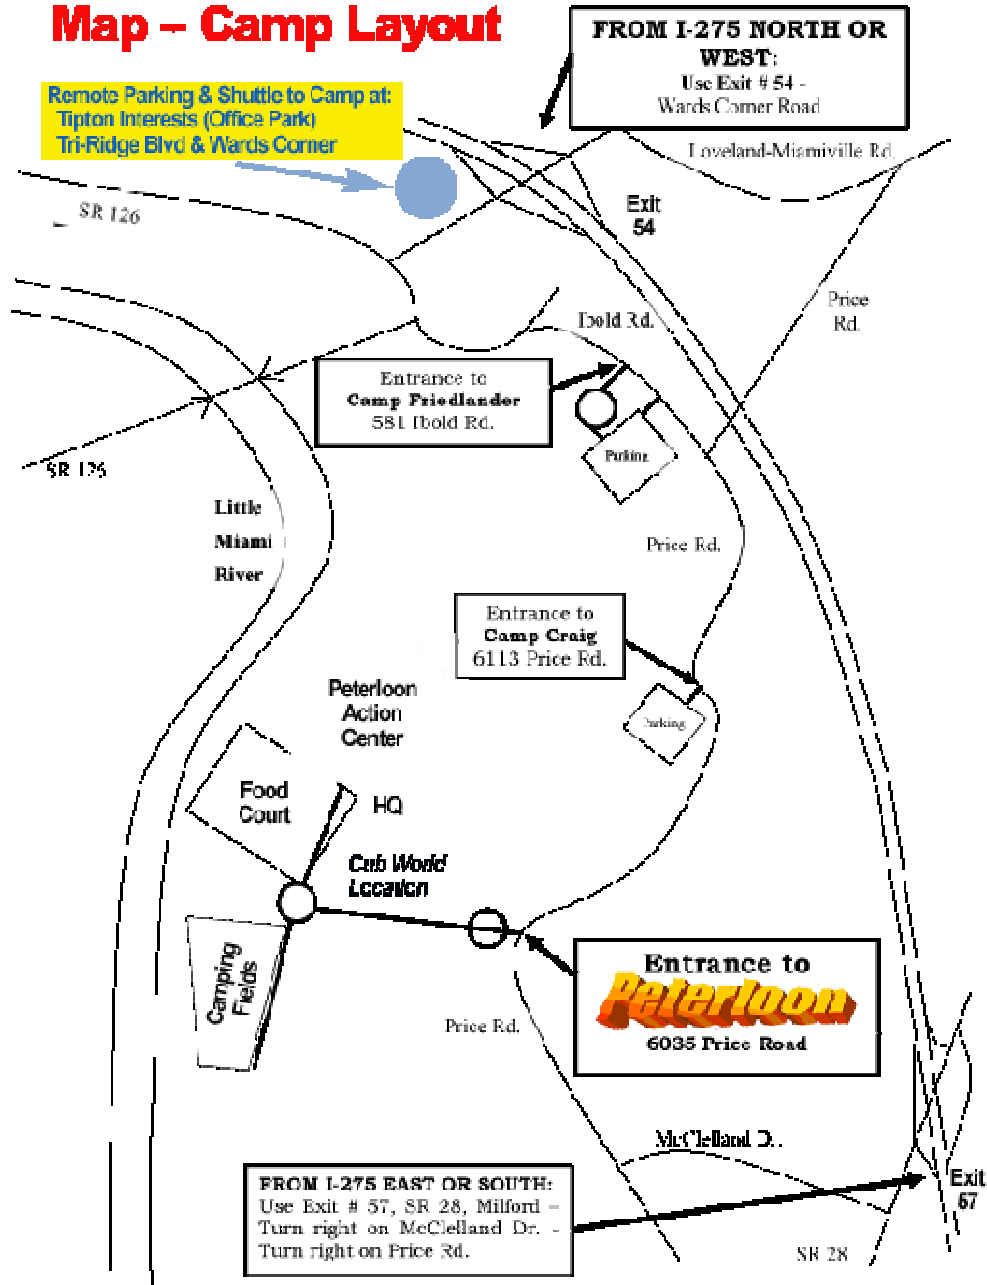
Map – Camp Layout

Remote Parking & Shuttle to Camp at:
Tipton Interests (Office Park)
Tri-Ridge Blvd & Wards Corner

FROM I-275 NORTH OR WEST:
Use Exit # 54 - Wards Corner Road

Loveland-Miamiville Rd.

SR 126

Exit 54

Price Rd.

Ibold Rd.

Entrance to
Camp Friedlander
581 Ibold Rd.

Parking

SR 126

Little Miami River

Price Rd.

Entrance to
Camp Craig
6113 Price Rd.

Parking

Peterloon Action Center

Food Court

HQ

Cub World Location

Camping Fields

Price Rd.

Entrance to
Peterloon
6035 Price Road

McClelland D.

FROM I-275 EAST OR SOUTH:
Use Exit # 57, SR 28, Milford – Turn right on McClelland Dr. - Turn right on Price Rd.

SR 28

Exit 57